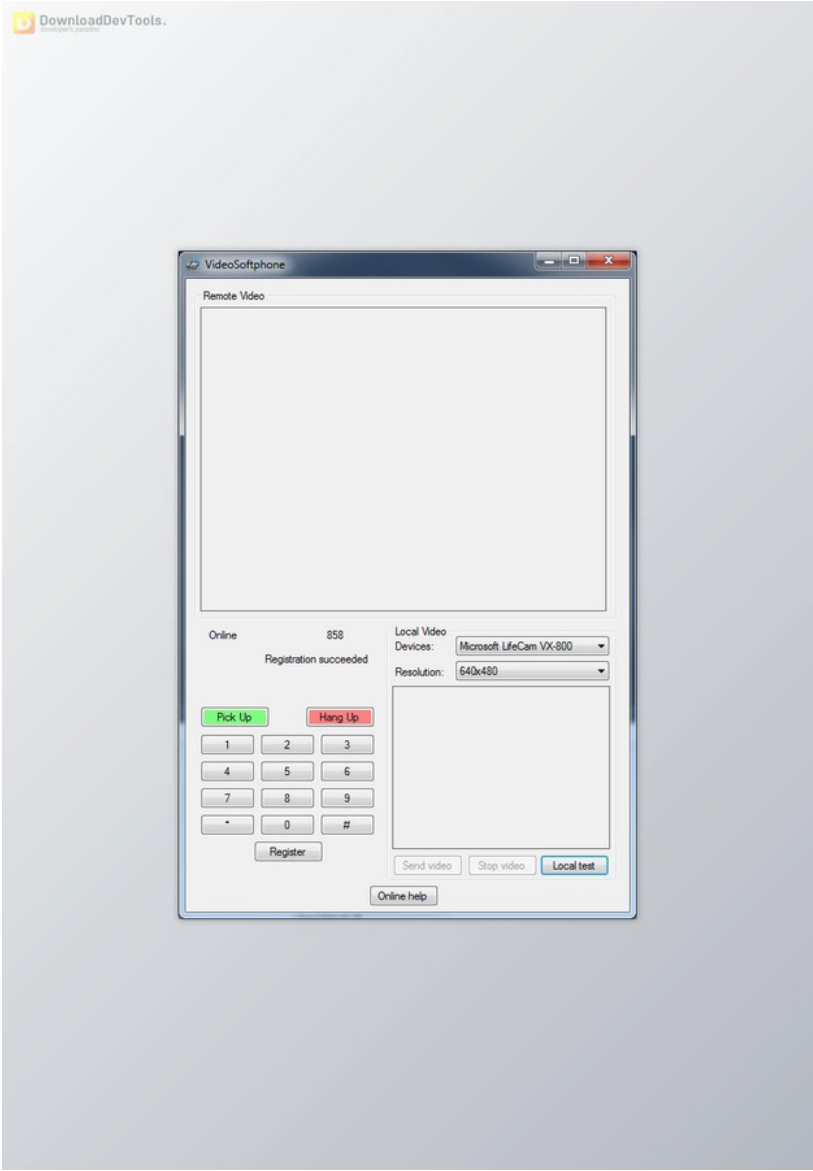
DownloadDevTools.
developers paradise

VideoSoftphone

Remote Video

Online 858
Registration succeeded

Pick Up Hang Up

1 2 3
4 5 6
7 8 9
* 0 #

Register

Local Video
Devices: Microsoft LifeCam VX-800
Resolution: 640x480

Send video Stop video Local test

Online help